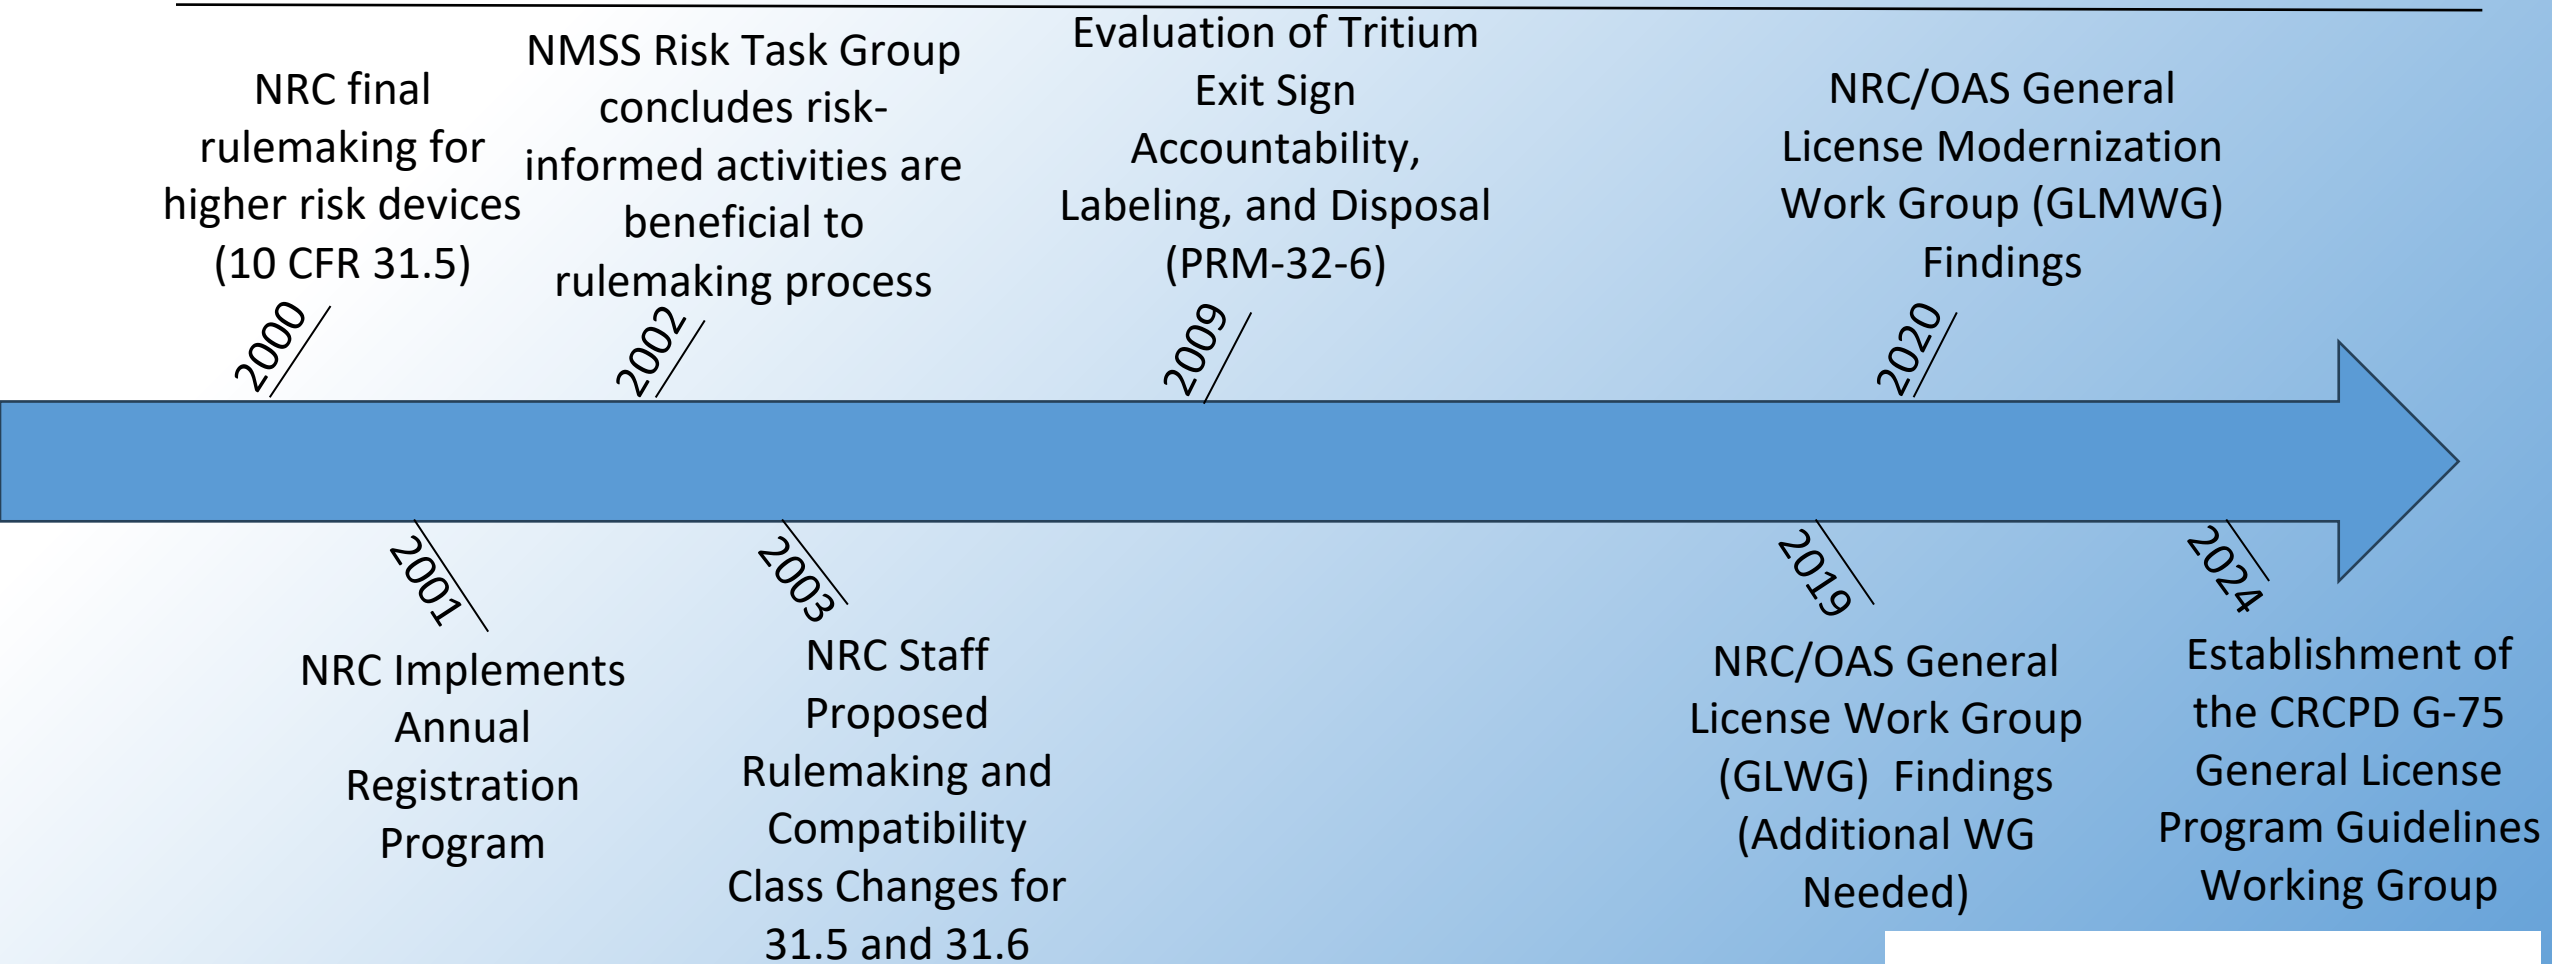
NRC final rulemaking for higher risk devices (10 CFR 31.5)

2000

NMSS Risk Task Group concludes risk-informed activities are beneficial to rulemaking process

2002

Evaluation of Tritium Exit Sign Accountability, Labeling, and Disposal (PRM-32-6)

2009

NRC/OAS General License Modernization Work Group (GLMWG) Findings

2020

2001

NRC Implements Annual Registration Program

2003

NRC Staff Proposed Rulemaking and Compatibility Class Changes for 31.5 and 31.6

2019

NRC/OAS General License Work Group (GLWG) Findings (Additional WG Needed)

2024

Establishment of the CRCPD G-75 General License Program Guidelines Working Group